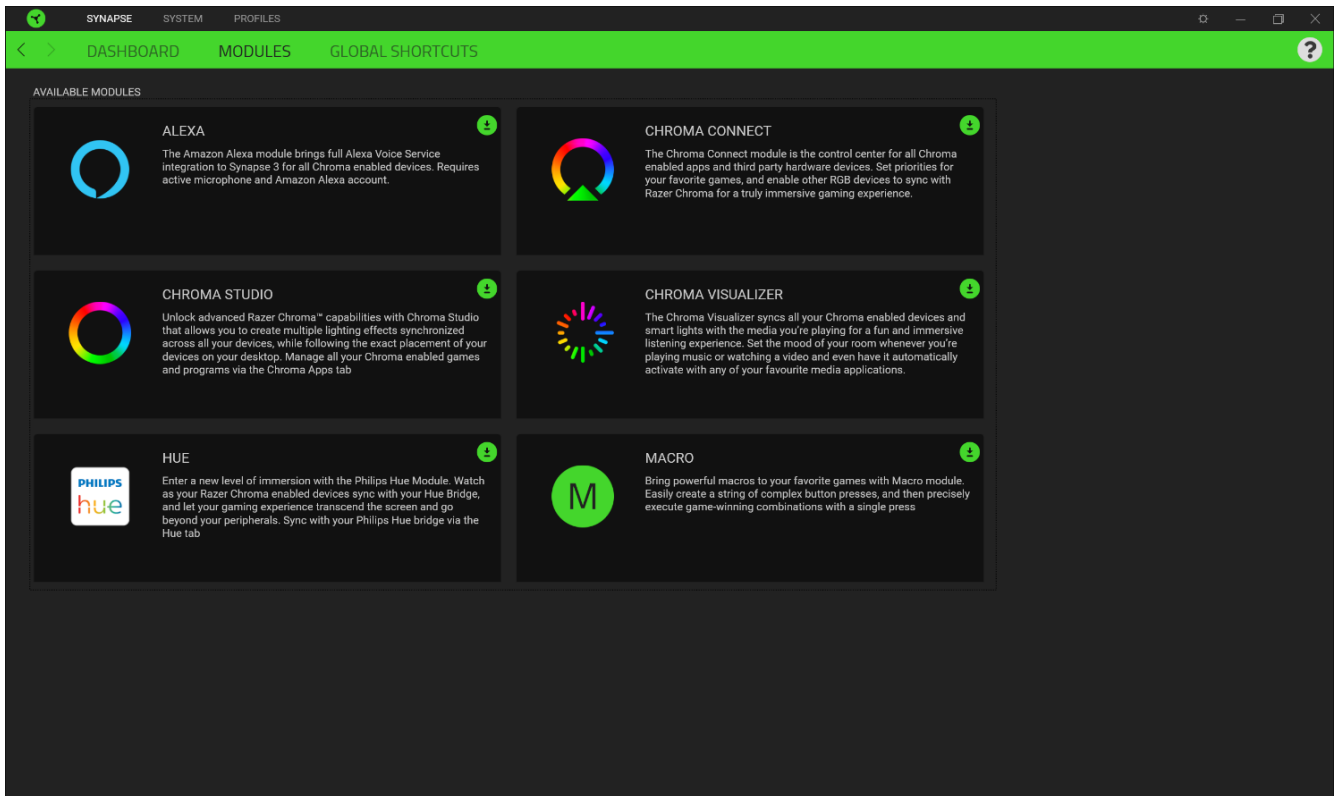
SYNAPSE SYSTEM PROFILES

DASHBOARD MODULES GLOBAL SHORTCUTS

?

AVAILABLE MODULES

ALEXA

The Amazon Alexa module brings full Alexa Voice Service integration to Synapse 3 for all Chroma enabled devices. Requires active microphone and Amazon Alexa account.

CHROMA CONNECT

The Chroma Connect module is the control center for all Chroma enabled apps and third party hardware devices. Set priorities for your favorite games, and enable other RGB devices to sync with Razer Chroma for a truly immersive gaming experience.

CHROMA STUDIO

Unlock advanced Razer Chroma™ capabilities with Chroma Studio that allows you to create multiple lighting effects synchronized across all your devices, while following the exact placement of your devices on your desktop. Manage all your Chroma enabled games and programs via the Chroma Apps tab

CHROMA VISUALIZER

The Chroma Visualizer syncs all your Chroma enabled devices and smart lights with the media you're playing for a fun and immersive listening experience. Set the mood of your room whenever you're playing music or watching a video and even have it automatically activate with any of your favourite media applications.

PHILIPS hue

HUE

Enter a new level of immersion with the Philips Hue Module. Watch as your Razer Chroma enabled devices sync with your Hue Bridge, and let your gaming experience transcend the screen and go beyond your peripherals. Sync with your Philips Hue bridge via the Hue tab

M

MACRO

Bring powerful macros to your favorite games with Macro module. Easily create a string of complex button presses, and then precisely execute game-winning combinations with a single press